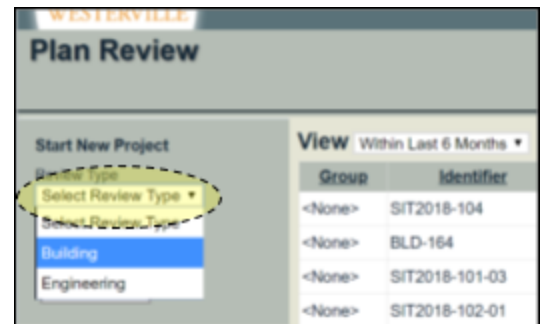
WESTERVILLE

Plan Review

Start New Project

Review Type

Select Review Type ▾

Select Review Type

Building

Engineering

View Within Last 6 Months ▾

| Group | Identifier |
|---|---|
| <None> | SIT2018-104 |
| <None> | BLD-164 |
| <None> | SIT2018-101-03 |
| <None> | SIT2018-102-01 |